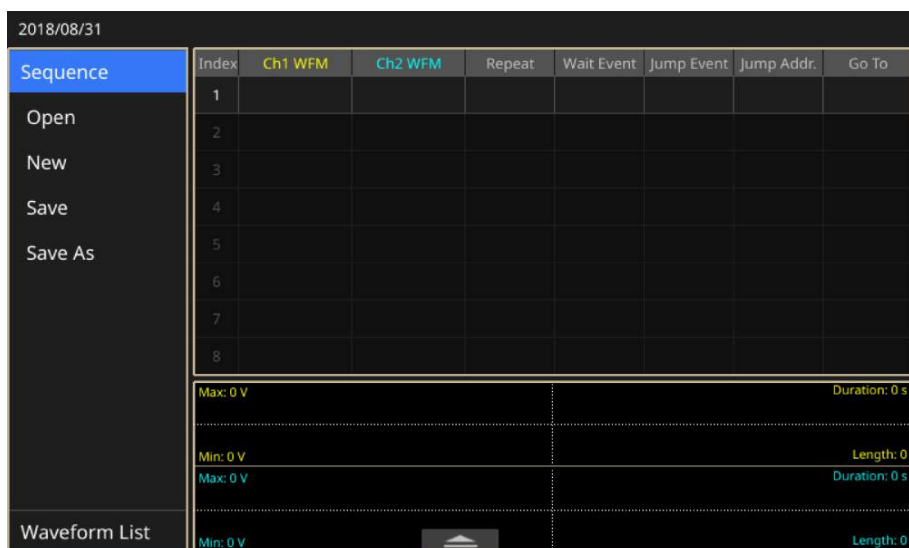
2018/08/31

Sequence
Open
New
Save
Save As

Waveform List

| Index | Ch1 WFM | Ch2 WFM | Repeat | Wait Event | Jump Event | Jump Addr. | Go To |
|---|---|---|---|---|---|---|---|
| 1 | | | | | | | |
| 2 | | | | | | | |
| 3 | | | | | | | |
| 4 | | | | | | | |
| 5 | | | | | | | |
| 6 | | | | | | | |
| 7 | | | | | | | |
| 8 | | | | | | | |

Max: 0 V
Duration: 0 s
Min: 0 V
Length: 0
Max: 0 V
Duration: 0 s
Min: 0 V
Length: 0